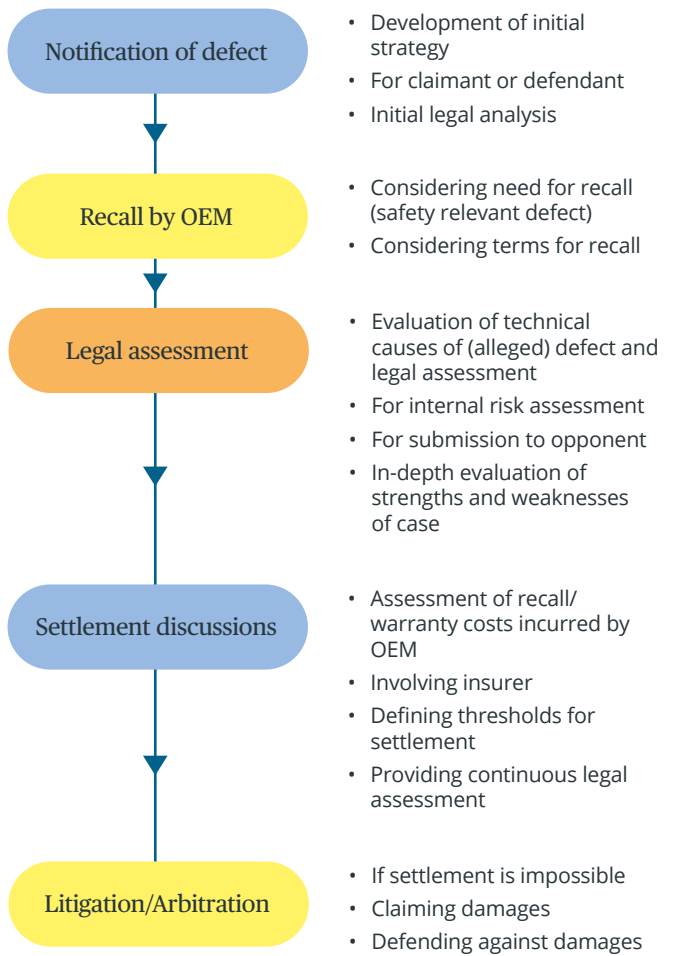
Notification of defect

- Development of initial strategy
- For claimant or defendant
- Initial legal analysis

Recall by OEM

- Considering need for recall (safety relevant defect)
- Considering terms for recall

Legal assessment

- Evaluation of technical causes of (alleged) defect and legal assessment
- For internal risk assessment
- For submission to opponent
- In-depth evaluation of strengths and weaknesses of case

Settlement discussions

- Assessment of recall/ warranty costs incurred by OEM
- Involving insurer
- Defining thresholds for settlement
- Providing continuous legal assessment

Litigation/Arbitration

- If settlement is impossible
- Claiming damages
- Defending against damages